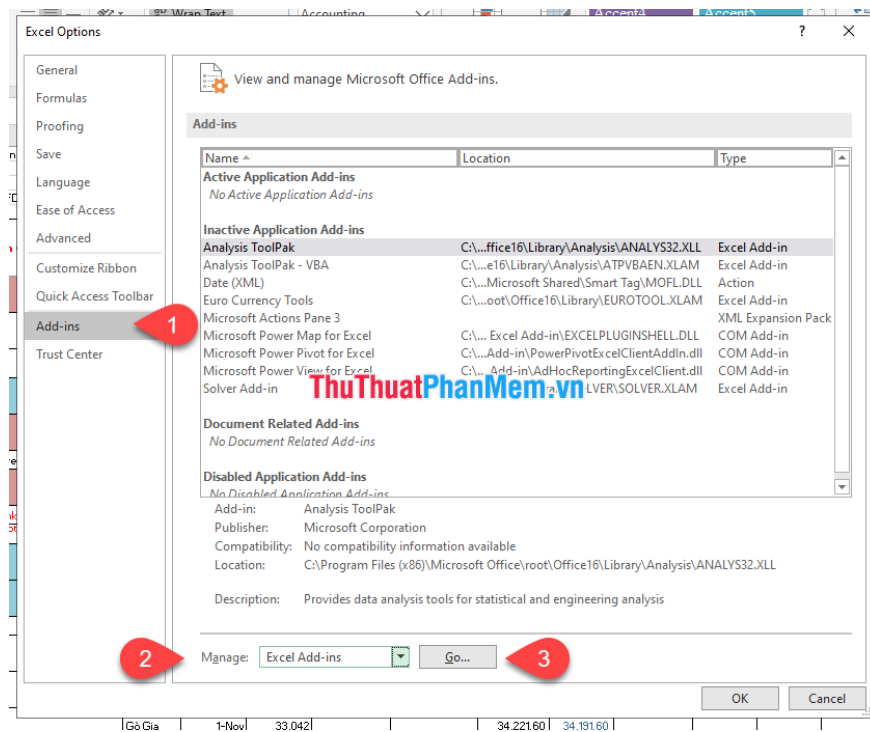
Excel Options

?

General
Formulas
Proofing
Save
Language
Ease of Access
Advanced
Customize Ribbon
Quick Access Toolbar
Add-ins
Trust Center

View and manage Microsoft Office Add-ins.

Add-ins

| Name | Location | Type |
|---|---|---|
| Active Application Add-ins | | |
| No Active Application Add-ins | | |
| Inactive Application Add-ins | | |
| Analysis ToolPak | C:\...ffice16\Library\Analysis\ANALYS32.XLL | Excel Add-in |
| Analysis ToolPak - VBA | C:\...e16\Library\Analysis\ATPVBAEN.XLAM | Excel Add-in |
| Date (XML) | C:\...Microsoft Shared\Smart Tag\MOFL.DLL | Action |
| Euro Currency Tools | C:\...oot\Office16\Library\EUROTOOL.XLAM | Excel Add-in |
| Microsoft Actions Pane 3 | | XML Expansion Pack |
| Microsoft Power Map for Excel | C:\... Excel Add-in\EXCELPLUGINSHELL.DLL | COM Add-in |
| Microsoft Power Pivot for Excel | C:\...Add-in\PowerPivotExcelClientAddIn.dll | COM Add-in |
| Microsoft Power View for Excel | C:\... Add-in\AdHocReportingExcelClient.dll | COM Add-in |
| Solver Add-in | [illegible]LVER\SOLVER.XLAM | Excel Add-in |
| Document Related Add-ins | | |
| No Document Related Add-ins | | |
| Disabled Application Add-ins | | |
| No Disabled Application Add-ins | | |

ThuThuatPhanMem.vn

Add-in: Analysis ToolPak
Publisher: Microsoft Corporation
Compatibility: No compatibility information available
Location: C:\Program Files (x86)\Microsoft Office\root\Office16\Library\Analysis\ANALYS32.XLL

Description: Provides data analysis tools for statistical and engineering analysis

1
2
Manage: Excel Add-ins
Go...
3

OK
Cancel

Wrap Text
Accounting
Accent4
Accent5
Gò Gia 1-Nov 33.042 34.221.60 34.191.60